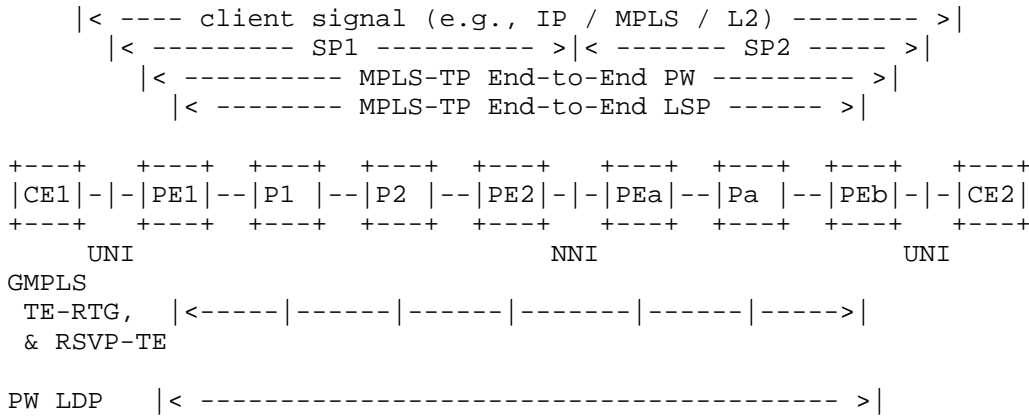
|< ---- client signal (e.g., IP / MPLS / L2) -------- >|
|< --------- SP1 ---------- >|< ------- SP2 ----- >|
|< ---------- MPLS-TP End-to-End PW --------- >|
|< -------- MPLS-TP End-to-End LSP ------ >|

+----+ +----+ +----+ +----+ +----+ +----+ +----+ +----+ +----+
|CE1|-|-|PE1|--|P1 |--|P2 |--|PE2|-|-|PEa|--|Pa |--|PEb|-|-|CE2|
+----+ +----+ +----+ +----+ +----+ +----+ +----+ +----+ +----+
UNI NNI UNI
GMPLS
TE-RTG, |<-----|------|------|-------|------|----->|
& RSVP-TE

PW LDP |< ---------------------------------------- >|